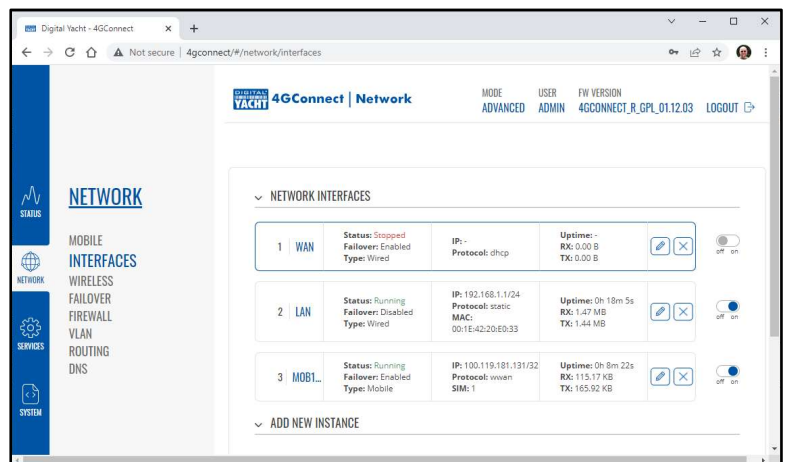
Digital Yacht - 4GConnect

Not secure | 4gconnect/#/network/interfaces

DIGITAL YACHT 4GConnect | Network

MODE ADVANCED

USER ADMIN

FW VERSION 4GCONNECT_R_GPL_01.12.03

LOGOUT

STATUS

NETWORK

SERVICES

SYSTEM

NETWORK

MOBILE
INTERFACES
WIRELESS
FAILOVER
FIREWALL
VLAN
ROUTING
DNS

NETWORK INTERFACES

| | | | | |
|---|---|---|---|---|
| 1 WAN | Status: Stopped<br>Failover: Enabled<br>Type: Wired | IP: -<br>Protocol: dhcp | Uptime: -<br>RX: 0.00 B<br>TX: 0.00 B | off on |
| 2 LAN | Status: Running<br>Failover: Disabled<br>Type: Wired | IP: 192.168.1.1/24<br>Protocol: static<br>MAC: 00:1E:42:20:E0:33 | Uptime: 0h 18m 5s<br>RX: 1.47 MB<br>TX: 1.44 MB | off on |
| 3 MOB1... | Status: Running<br>Failover: Enabled<br>Type: Mobile | IP: 100.119.181.131/32<br>Protocol: wwan<br>SIM: 1 | Uptime: 0h 8m 22s<br>RX: 115.17 KB<br>TX: 165.92 KB | off on |

ADD NEW INSTANCE